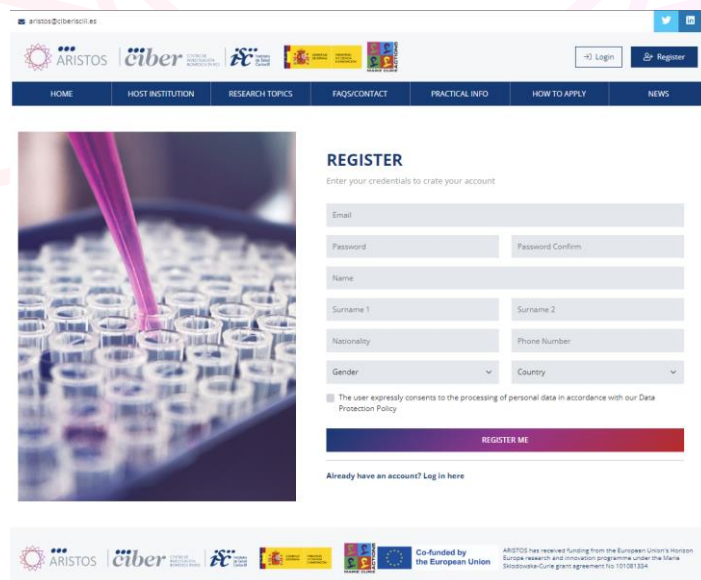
aristos@ciberisciii.es

ARISTOS ciber CENTRO DE INVESTIGACIÓN BIOMÉDICA EN RED isc Instituto de Salud Carlos III

Login Register

HOME HOST INSTITUTION RESEARCH TOPICS FAQS/CONTACT PRACTICAL INFO HOW TO APPLY NEWS

REGISTER

Enter your credentials to crate your account

Email

Password

Password Confirm

Name

Surname 1

Surname 2

Nationality

Phone Number

Gender

Country

The user expressly consents to the processing of personal data in accordance with our Data Protection Policy

REGISTER ME

Already have an account? Log in here

ARISTOS ciber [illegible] isc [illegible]

Co-funded by the European Union

ARISTOS has received funding from the European Union's Horizon Europe research and innovation programme under the Marie Skłodowska-Curie grant agreement No 101081334